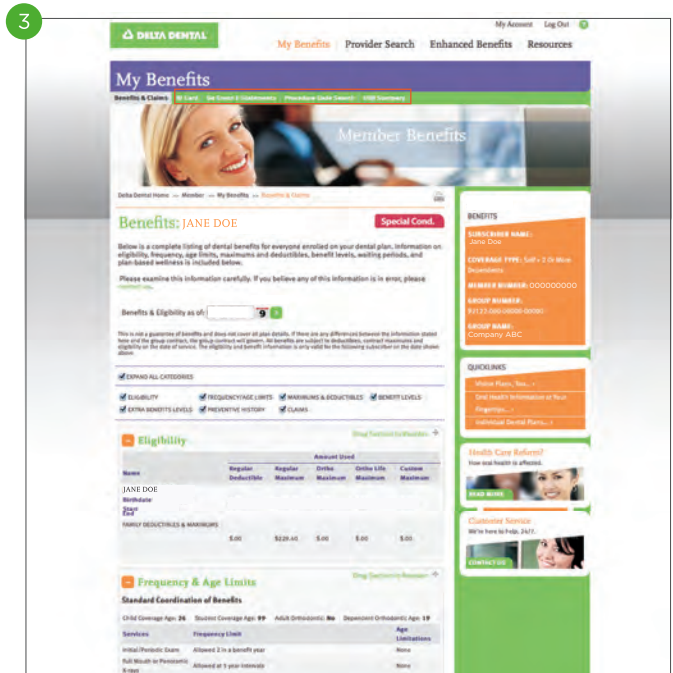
3

DELTA DENTAL

My Account Log Out

My Benefits Provider Search Enhanced Benefits Resources

My Benefits

Benefits & Claims ID Card Go Green E-Statements Procedure Code Search USB Company

Member Benefits

Delta Dental Home — Member — My Benefits — Benefits & Claims

Benefits: JANE DOE

Special Cond.

Below is a complete listing of dental benefits for everyone enrolled on your dental plan. Information on eligibility, frequency, age limits, maximums and deductibles, benefit levels, waiting periods, and plan-based wellness is included below.

Please examine this information carefully. If you believe any of this information is in error, please contact us.

Benefits & Eligibility as of:

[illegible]

EXPAND ALL CATEGORIES

ELIGIBILITY FREQUENCY/AGE LIMITS MAXIMUMS & DEDUCTIBLES BENEFIT LEVELS EXTRA BENEFITS LEVELS PREVENTIVE HISTORY CLAIMS

Eligibility

Amount Used

| Name | Regular Deductible | Regular Maximum | Ortho Maximum | Ortho Life Maximum | Custom Maximum |
|---|---|---|---|---|---|
| JANE DOE Birthdate Start End | | | | | |
| FAMILY DEDUCTIBLES & MAXIMUMS | | | | | |
| | $.00 | $220.45 | $.00 | $.00 | $.00 |

Frequency & Age Limits

Standard Coordination of Benefits

Child Coverage Age: 26 Student Coverage Age: 99 Adult Orthodontic: No Dependent Orthodontic Age: 19

| Services | Frequency Limit | Age Limitations |
|---|---|---|
| Initial/Periodic Exam | Allowed 2 in a benefit year | None |
| Full Mouth or Panoramic X-rays | Allowed at 5 year intervals | None |

BENEFITS

SUBSCRIBER NAME: Jane Doe

COVERAGE TYPE: Self + 2 Or More Dependents

MEMBER NUMBER: 000000000

GROUP NUMBER: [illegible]

GROUP NAME: Company ABC

QUICKLINKS

Vision Plans, Too...

Oral Health Information at Your Fingertips...

Individual Dental Plans...

Health Care Reform?

How oral health is affected.

READ MORE

Customer Service

We're here to help, 24/7.

CONTACT US